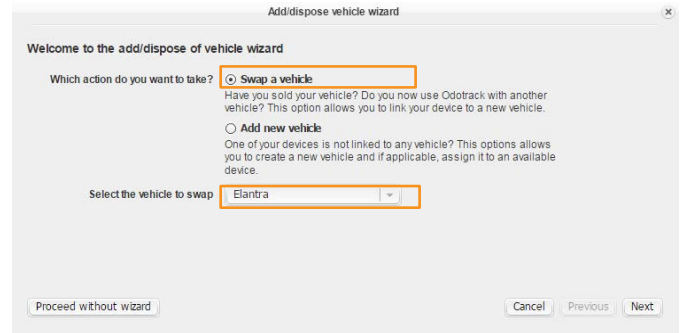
Add/dispose vehicle wizard

Welcome to the add/dispose of vehicle wizard

Which action do you want to take? Swap a vehicle

Have you sold your vehicle? Do you now use Odotrack with another vehicle? This option allows you to link your device to a new vehicle.

Add new vehicle

One of your devices is not linked to any vehicle? This options allows you to create a new vehicle and if applicable, assign it to an available device.

Select the vehicle to swap Elantra

Proceed without wizard

Cancel Previous Next